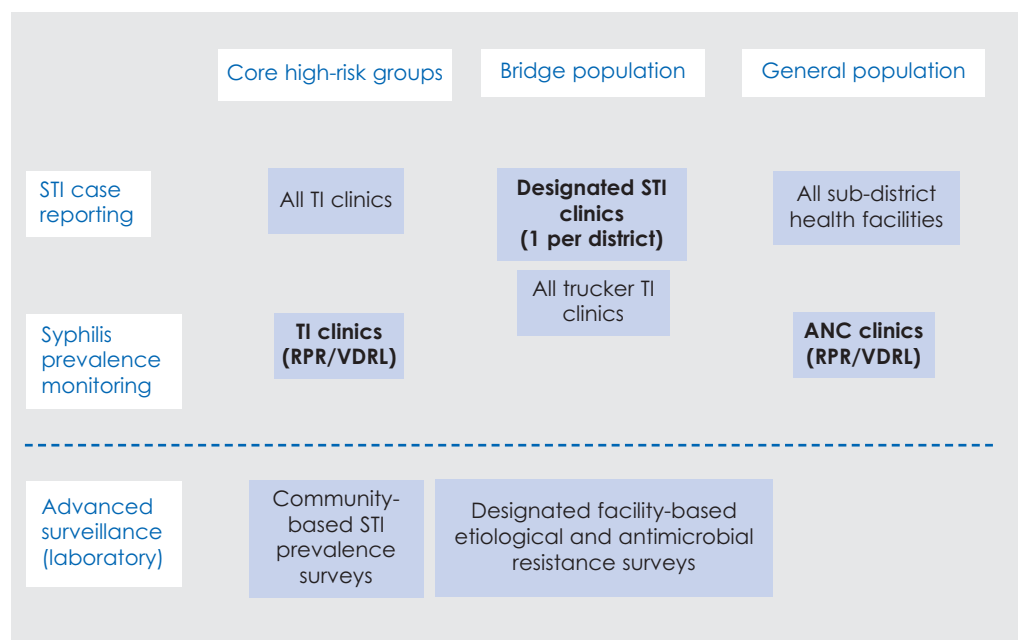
Core high-risk groups

Bridge population

General population

STI case reporting

All TI clinics

Designated STI clinics (1 per district)

All sub-district health facilities

All trucker TI clinics

Syphilis prevalence monitoring

TI clinics (RPR/VDRL)

ANC clinics (RPR/VDRL)

Advanced surveillance (laboratory)

Community-based STI prevalence surveys

Designated facility-based etiological and antimicrobial resistance surveys